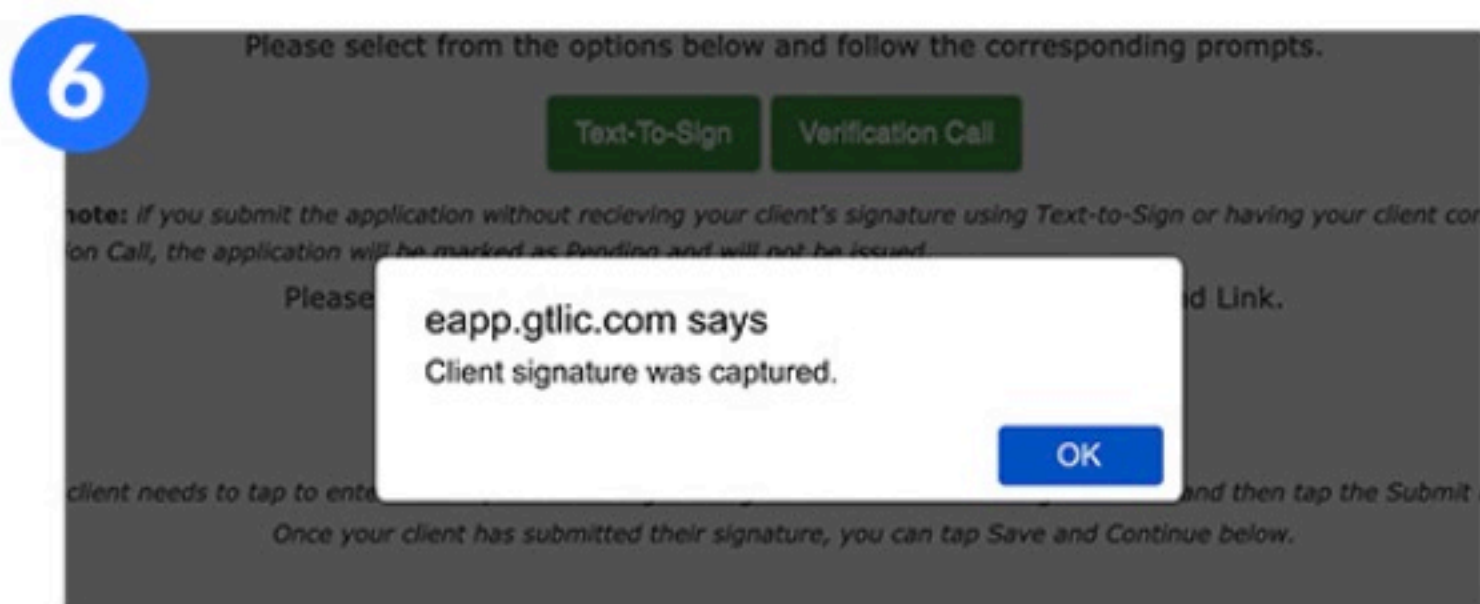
6

Please select from the options below and follow the corresponding prompts.

Text-To-Sign Verification Call

note: If you submit the application without recieving your client's signature using Text-to-Sign or having your client co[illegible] ion Call, the application will be marked as Pending and will not be issued.

Please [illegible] d Link.

eapp.gtlic.com says
Client signature was captured.

OK

client needs to tap to ente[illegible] and then tap the Submit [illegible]
Once your client has submitted their signature, you can tap Save and Continue below.